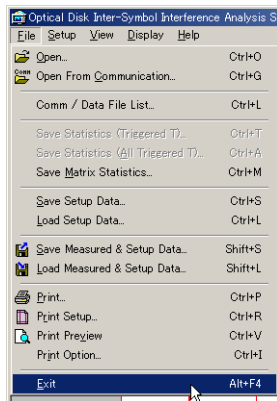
Optical Disk Inter-Symbol Interference Analysis S

File Setup View Display Help

Open... Ctrl+O
Open From Communication... Ctrl+G
Comm / Data File List... Ctrl+L
Save Statistics (Triggered T)... Ctrl+T
Save Statistics (All Triggered T)... Ctrl+A
Save Matrix Statistics... Ctrl+M
Save Setup Data... Ctrl+S
Load Setup Data... Ctrl+L
Save Measured & Setup Data... Shift+S
Load Measured & Setup Data... Shift+L
Print... Ctrl+P
Print Setup... Ctrl+R
Print Preview Ctrl+V
Print Option... Ctrl+I
Exit Alt+F4